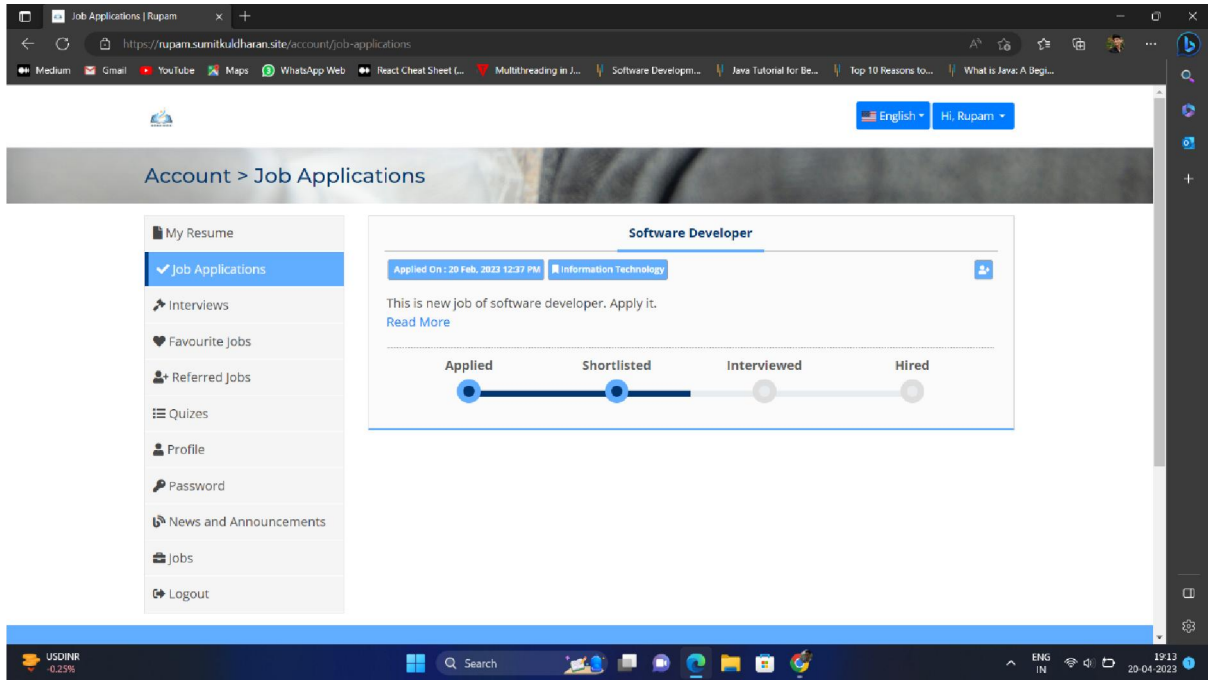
Job Applications | Rupam

https://rupam.sumitkuldharan.site/account/job-applications

Medium Gmail YouTube Maps WhatsApp Web React Cheat Sheet (... Multithreading in J... Software Developm... Java Tutorial for Be... Top 10 Reasons to... What is Java: A Begi...

English Hi, Rupam

Account > Job Applications

My Resume
Job Applications
Interviews
Favourite Jobs
Referred Jobs
Quizes
Profile
Password
News and Announcements
Jobs
Logout

Software Developer

Applied On : 20 Feb, 2023 12:37 PM Information Technology

This is new job of software developer. Apply it.
Read More

Applied Shortlisted Interviewed Hired

USDINR
-0.25%

Search

ENG
IN

19:13
20-04-2023